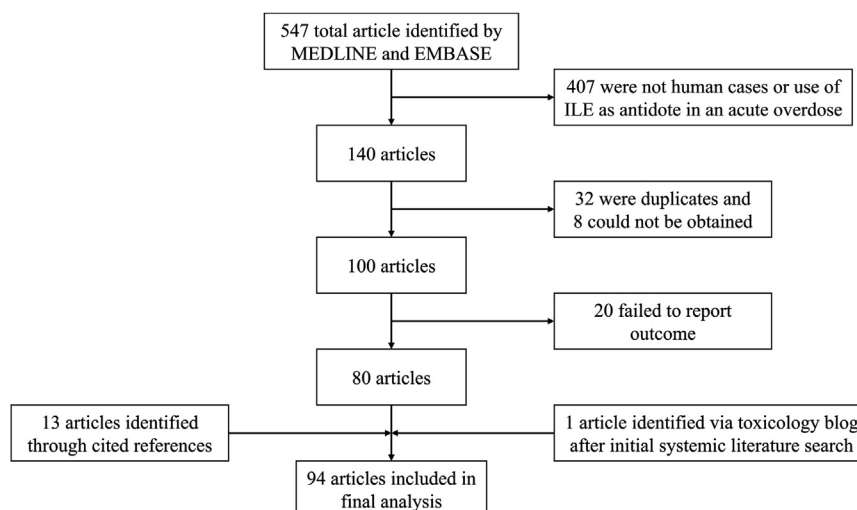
547 total article identified by MEDLINE and EMBASE

407 were not human cases or use of ILE as antidote in an acute overdose

140 articles

32 were duplicates and 8 could not be obtained

100 articles

20 failed to report outcome

80 articles

13 articles identified through cited references

1 article identified via toxicology blog after initial systemic literature search

94 articles included in final analysis